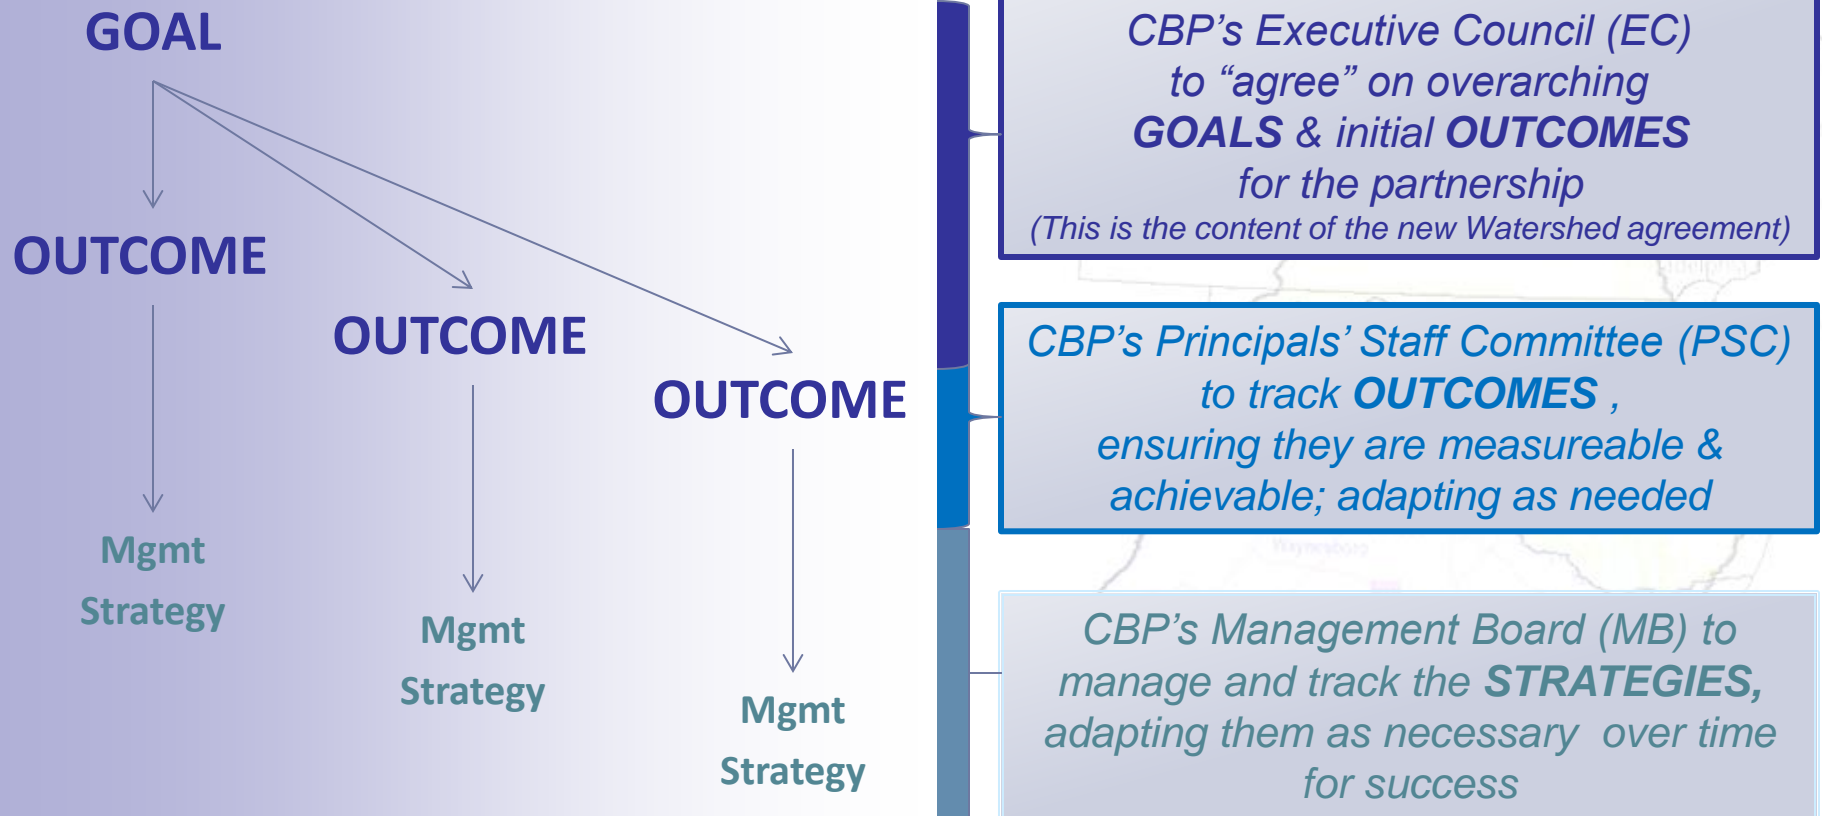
GOAL

OUTCOME

OUTCOME

OUTCOME

Mgmt Strategy

Mgmt Strategy

Mgmt Strategy

CBP's Executive Council (EC) to "agree" on overarching GOALS & initial OUTCOMES for the partnership (This is the content of the new Watershed agreement)

CBP's Principals' Staff Committee (PSC) to track OUTCOMES , ensuring they are measureable & achievable; adapting as needed

CBP's Management Board (MB) to manage and track the STRATEGIES, adapting them as necessary over time for success